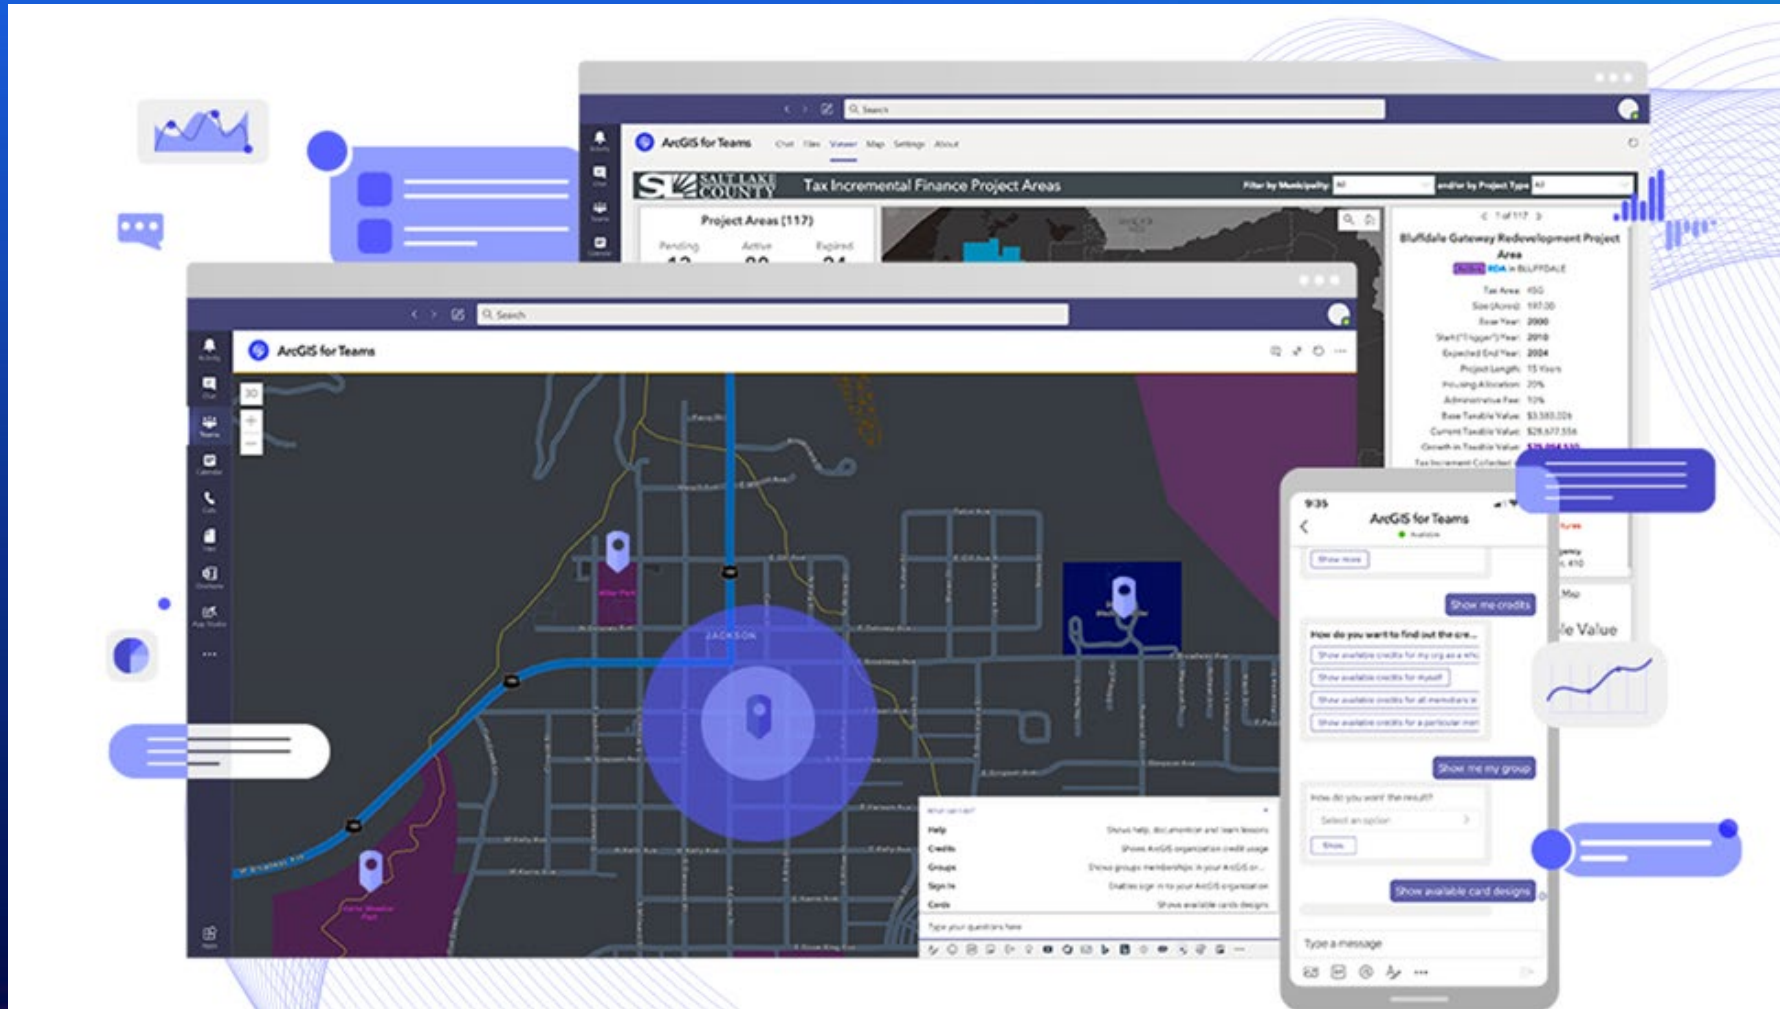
Search

ArcGIS for Teams

Chat Files Viewer Map Settings About

SALT LAKE COUNTY Tax Incremental Finance Project Areas

Filter by Municipality All and/or by Project Type All

Project Areas (117)

Pending Active Expired

1 of 117

Bluffdale Gateway Redevelopment Project Area

Active RDA in BLUFFDALE

Tax Area: 450
Size (Acres): 197.00
Base Year: 2000
Start ("Trigger") Year: 2010
Expected End Year: 2024
Project Length: 15 Years
Housing Allocation: 20%
Administrative Fee: 10%
Base Taxable Value: $3,383,026
Current Taxable Value: $28,677,556
Growth in Taxable Value: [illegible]
Tax Increment Collected: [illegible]

Search

ArcGIS for Teams

3D

JACKSON

What can I do?

Help: Shows help, documentation and learn lessons
Credits: Shows ArcGIS organization credit usage
Groups: Shows groups memberships in your ArcGIS or...
Sign In: Enables sign in to your ArcGIS organization
Cards: Shows available cards designs

Type your questions here

9:35

ArcGIS for Teams

Available

Show more

Show me credits

How do you want to find out the cre...

Show available credits for my org as a whe

Show available credits for myself

Show available credits for all members a

Show available credits for a particular mer

Show me my group

How do you want the result?

Select an option

Show

Show available card designs

Type a message

le Value